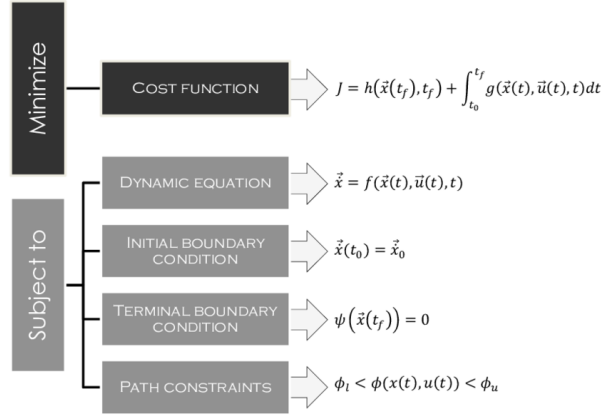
Minimize

Cost function

$J = h(\vec{x}(t_f), t_f) + \int_{t_0}^{t_f} g(\vec{x}(t), \vec{u}(t), t)dt$

Subject to

Dynamic equation

$\dot{\vec{x}} = f(\vec{x}(t), \vec{u}(t), t)$

Initial boundary condition

$\vec{x}(t_0) = \vec{x}_0$

Terminal boundary condition

$\psi(\vec{x}(t_f)) = 0$

Path constraints

$\phi_l < \phi(x(t), u(t)) < \phi_u$